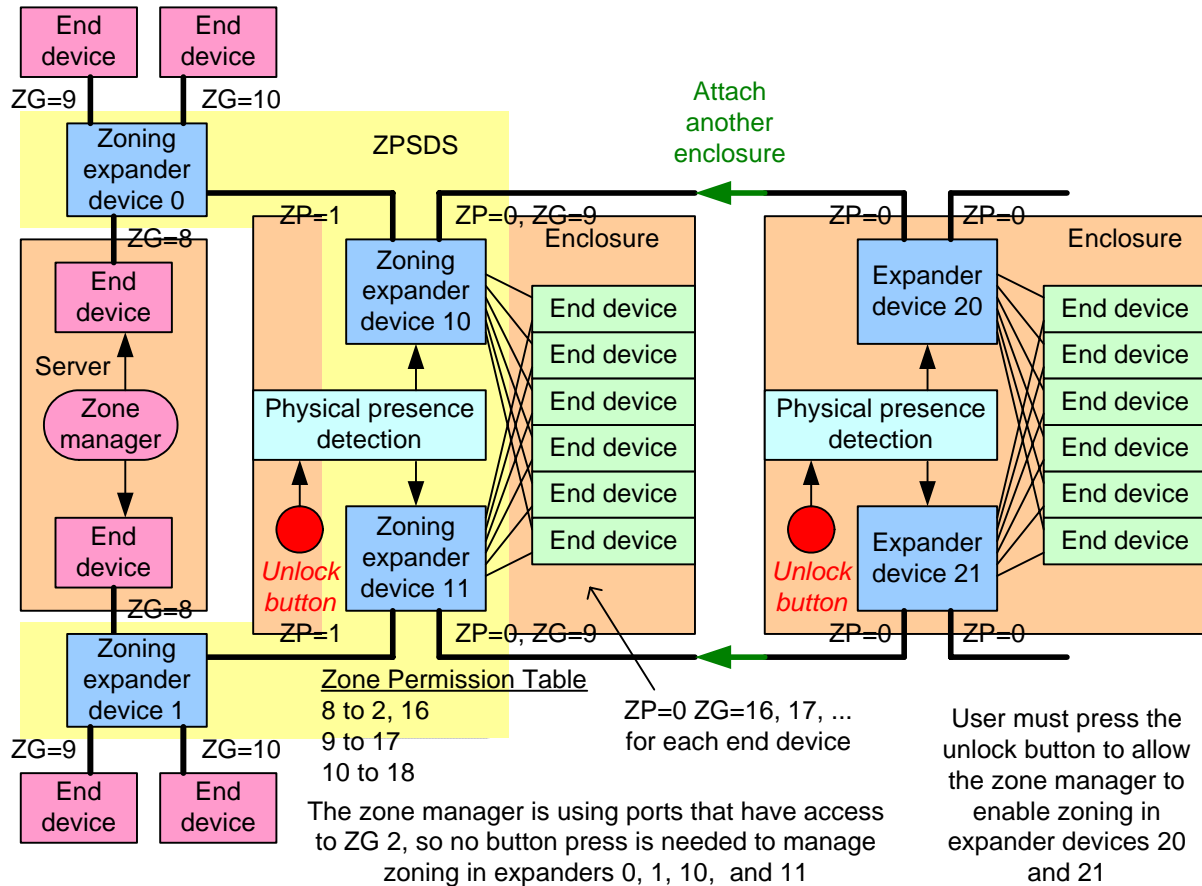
End device

End device

ZG=9

ZG=10

Zoning expander device 0

ZPSDS

Attach another enclosure

ZG=8

ZP=1

ZP=0, ZG=9

Enclosure

ZP=0

ZP=0

Enclosure

End device

Zoning expander device 10

End device

Expander device 20

End device

Server

End device

End device

Zone manager

Physical presence detection

End device

Physical presence detection

End device

End device

End device

End device

End device

End device

End device

End device

Zoning expander device 11

End device

Unlock button

Expander device 21

End device

Unlock button

ZG=8

ZP=1

ZP=0, ZG=9

ZP=0

ZP=0

Zoning expander device 1

Zone Permission Table
8 to 2, 16
9 to 17
10 to 18

ZP=0 ZG=16, 17, ...
for each end device

User must press the unlock button to allow the zone manager to enable zoning in expander devices 20 and 21

ZG=9

ZG=10

End device

End device

The zone manager is using ports that have access to ZG 2, so no button press is needed to manage zoning in expanders 0, 1, 10, and 11